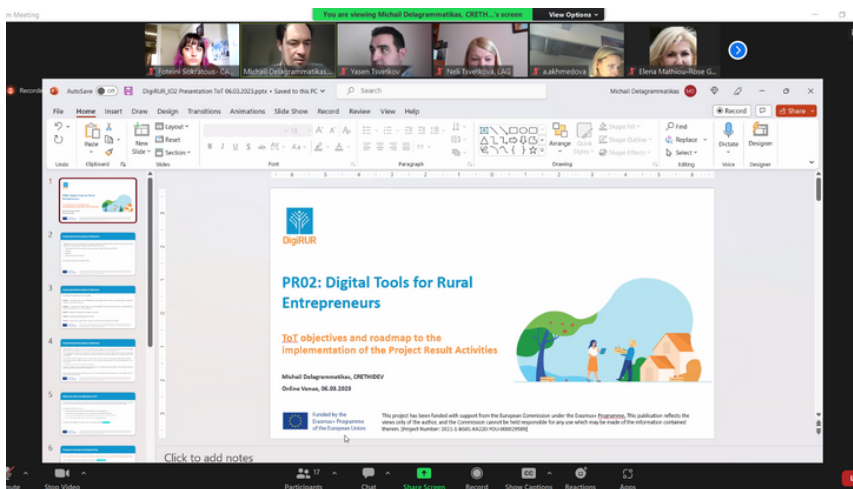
m Meeting

You are viewing Michail Delagrammatikas, CRETH...'s screen

View Options

Foteini Sokratous - CA...

Michail Delagrammatikas...

Yasen Tsvetkov

Neli Tsvetkova, LAG

a.akhmedova

Elena Mathiou-Rose G...

Recordi

AutoSave Off

DigiRUR_IO2 Presentation ToT 06.03.2023.pptx • Saved to this PC

Search

Michail Delagrammatikas MD

File Home Insert Draw Design Transitions Animations Slide Show Record Review View Help

Record

Share

Paste

Clipboard

New Slide

Layout

Reset

Section

Slides

Font

Paragraph

Arrange

Quick Styles

Shape Fill

Shape Outline

Shape Effects

Drawing

Find

Replace

Select

Editing

Dictate

Voice

Designer

Designer

Undo

1

2

3

4

5

6

DigiRUR

PR02: Digital Tools for Rural Entrepreneurs

ToT objectives and roadmap to the implementation of the Project Result Activities

Michail Delagrammatikas, CRETHIDEV

Online Venue, 06.03.2023

Funded by the Erasmus+ Programme of the European Union

This project has been funded with support from the European Commission under the Erasmus+ Programme. This publication reflects the views only of the author, and the Commission cannot be held responsible for any use which may be made of the information contained therein. [Project Number: 2021-1-BG01-KA220-YOU-000029589]

Click to add notes

ute

Stop Video

17

Participants

Chat

Share Screen

Record

Show Captions

Reactions

Apps